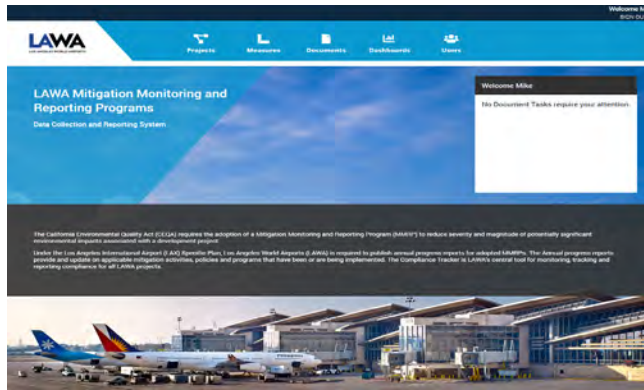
Welcome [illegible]

LAWA

Projects Measures Documents Dashboards Users

LAWA Mitigation Monitoring and Reporting Programs

Data Collection and Reporting System

Welcome Mike

No Document Tasks require your attention.

The California Environmental Quality Act (CEQA) requires the adoption of a Mitigation Monitoring and Reporting Program (MMRP) to reduce severity and magnitude of potentially significant environmental impacts associated with a development project.

Under the Los Angeles International Airport (LAX) Specific Plan, Los Angeles World Airports (LAWA) is required to publish annual progress reports for adopted MMRPs. The Annual progress reports provide and update on applicable mitigation activities, policies and programs that have been or are being implemented. The Compliance Tracker is LAWA's central tool for monitoring, tracking and reporting compliance for all LAWA projects.